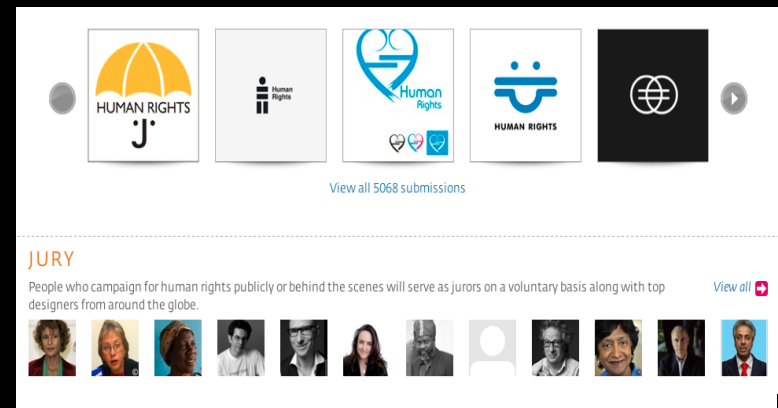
HUMAN RIGHTS

Human Rights

Human Rights

HUMAN RIGHTS

View all 5068 submissions

JURY

People who campaign for human rights publicly or behind the scenes will serve as jurors on a voluntary basis along with top designers from around the globe.

View all